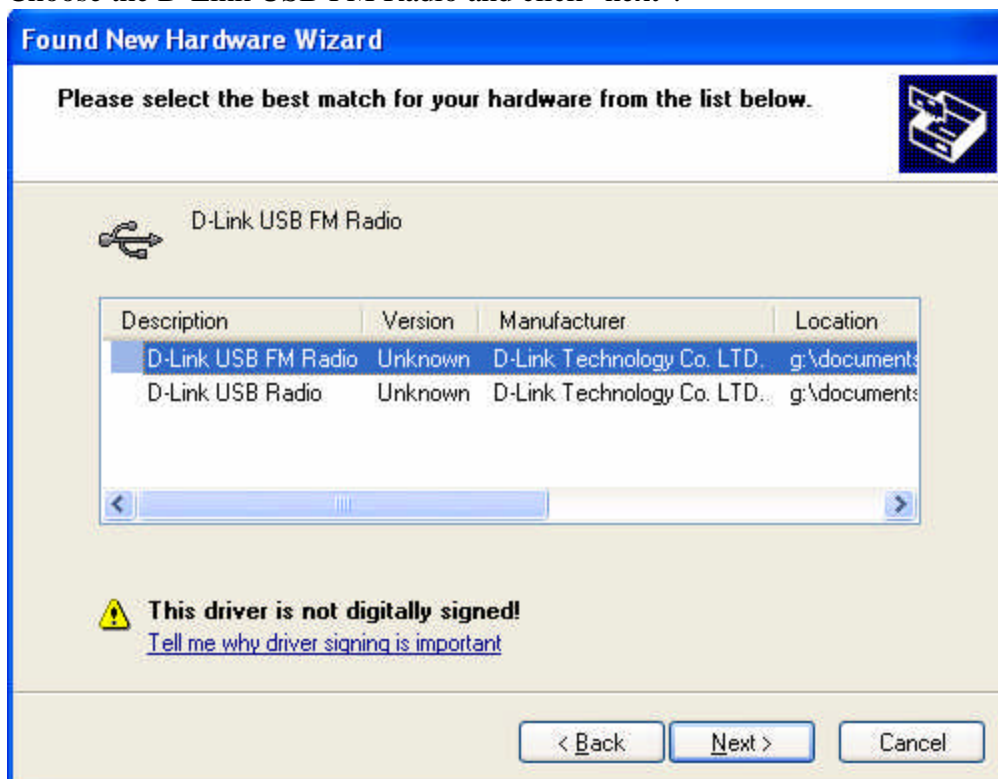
Choose the D-Link USB FM Radio and click "next".

Found New Hardware Wizard

Please select the best match for your hardware from the list below.

D-Link USB FM Radio

| Description | Version | Manufacturer | Location |
|---|---|---|---|
| D-Link USB FM Radio | Unknown | D-Link Technology Co. LTD. | g:\documents |
| D-Link USB Radio | Unknown | D-Link Technology Co. LTD. | g:\documents |

This driver is not digitally signed!
Tell me why driver signing is important

< Back
Next >
Cancel